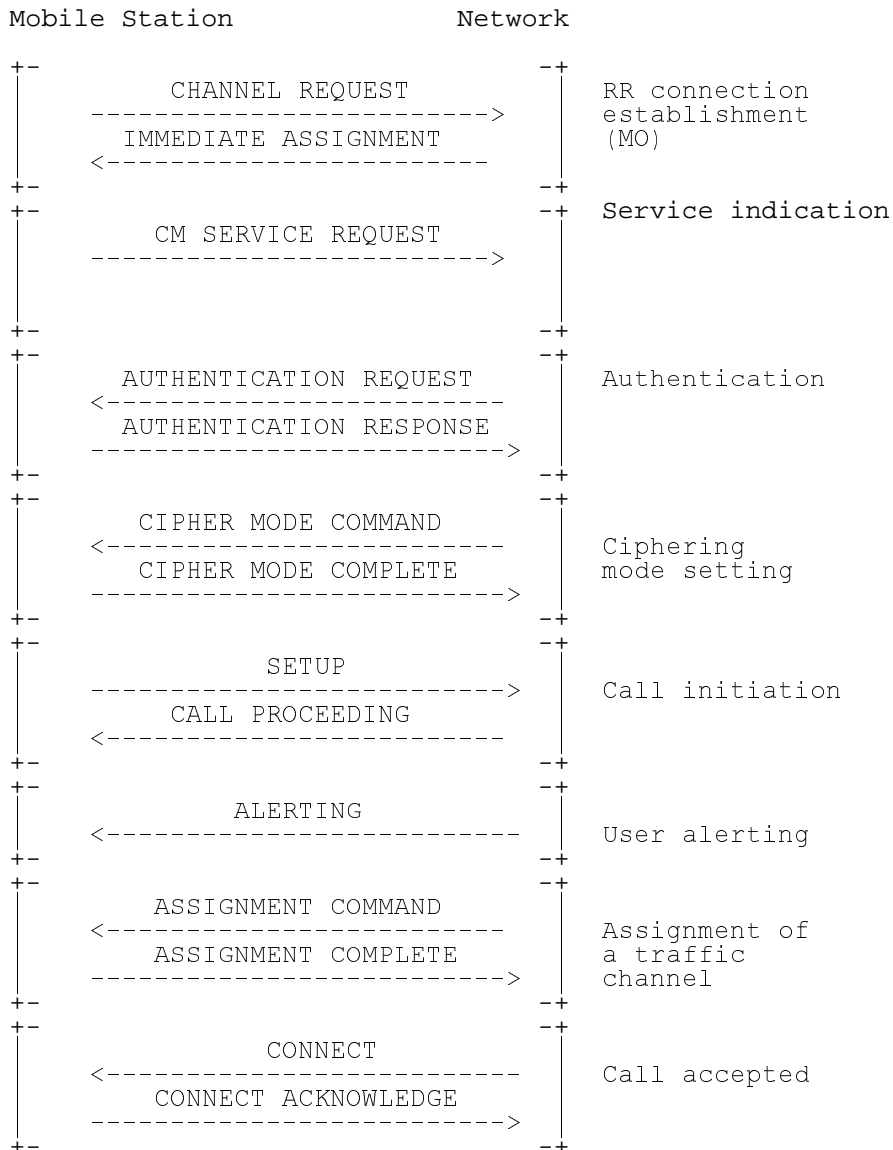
Mobile Station Network

CHANNEL REQUEST
-------------------------->
IMMEDIATE ASSIGNMENT
<--------------------------
RR connection establishment (MO)

CM SERVICE REQUEST
-------------------------->
Service indication

AUTHENTICATION REQUEST
<--------------------------
AUTHENTICATION RESPONSE
-------------------------->
Authentication

CIPHER MODE COMMAND
<--------------------------
CIPHER MODE COMPLETE
-------------------------->
Ciphering mode setting

SETUP
-------------------------->
CALL PROCEEDING
<--------------------------
Call initiation

ALERTING
<--------------------------
User alerting

ASSIGNMENT COMMAND
<--------------------------
ASSIGNMENT COMPLETE
-------------------------->
Assignment of a traffic channel

CONNECT
<--------------------------
CONNECT ACKNOWLEDGE
-------------------------->
Call accepted